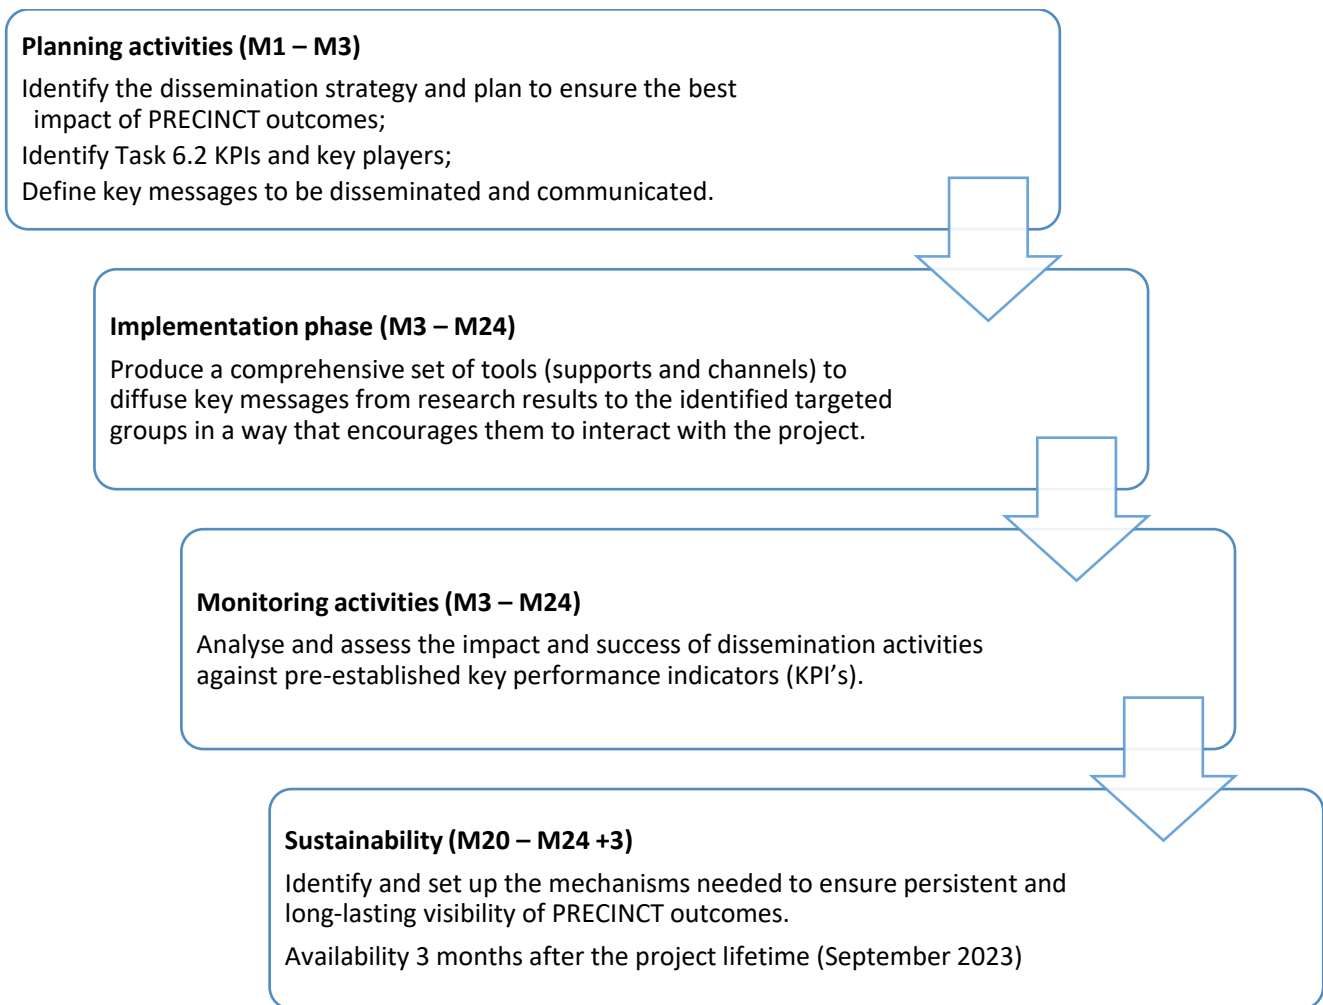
**Planning activities (M1 – M3)**

Identify the dissemination strategy and plan to ensure the best impact of PRECINCT outcomes;

Identify Task 6.2 KPIs and key players;

Define key messages to be disseminated and communicated.

**Implementation phase (M3 – M24)**

Produce a comprehensive set of tools (supports and channels) to diffuse key messages from research results to the identified targeted groups in a way that encourages them to interact with the project.

**Monitoring activities (M3 – M24)**

Analyse and assess the impact and success of dissemination activities against pre-established key performance indicators (KPI's).

**Sustainability (M20 – M24 +3)**

Identify and set up the mechanisms needed to ensure persistent and long-lasting visibility of PRECINCT outcomes.

Availability 3 months after the project lifetime (September 2023)